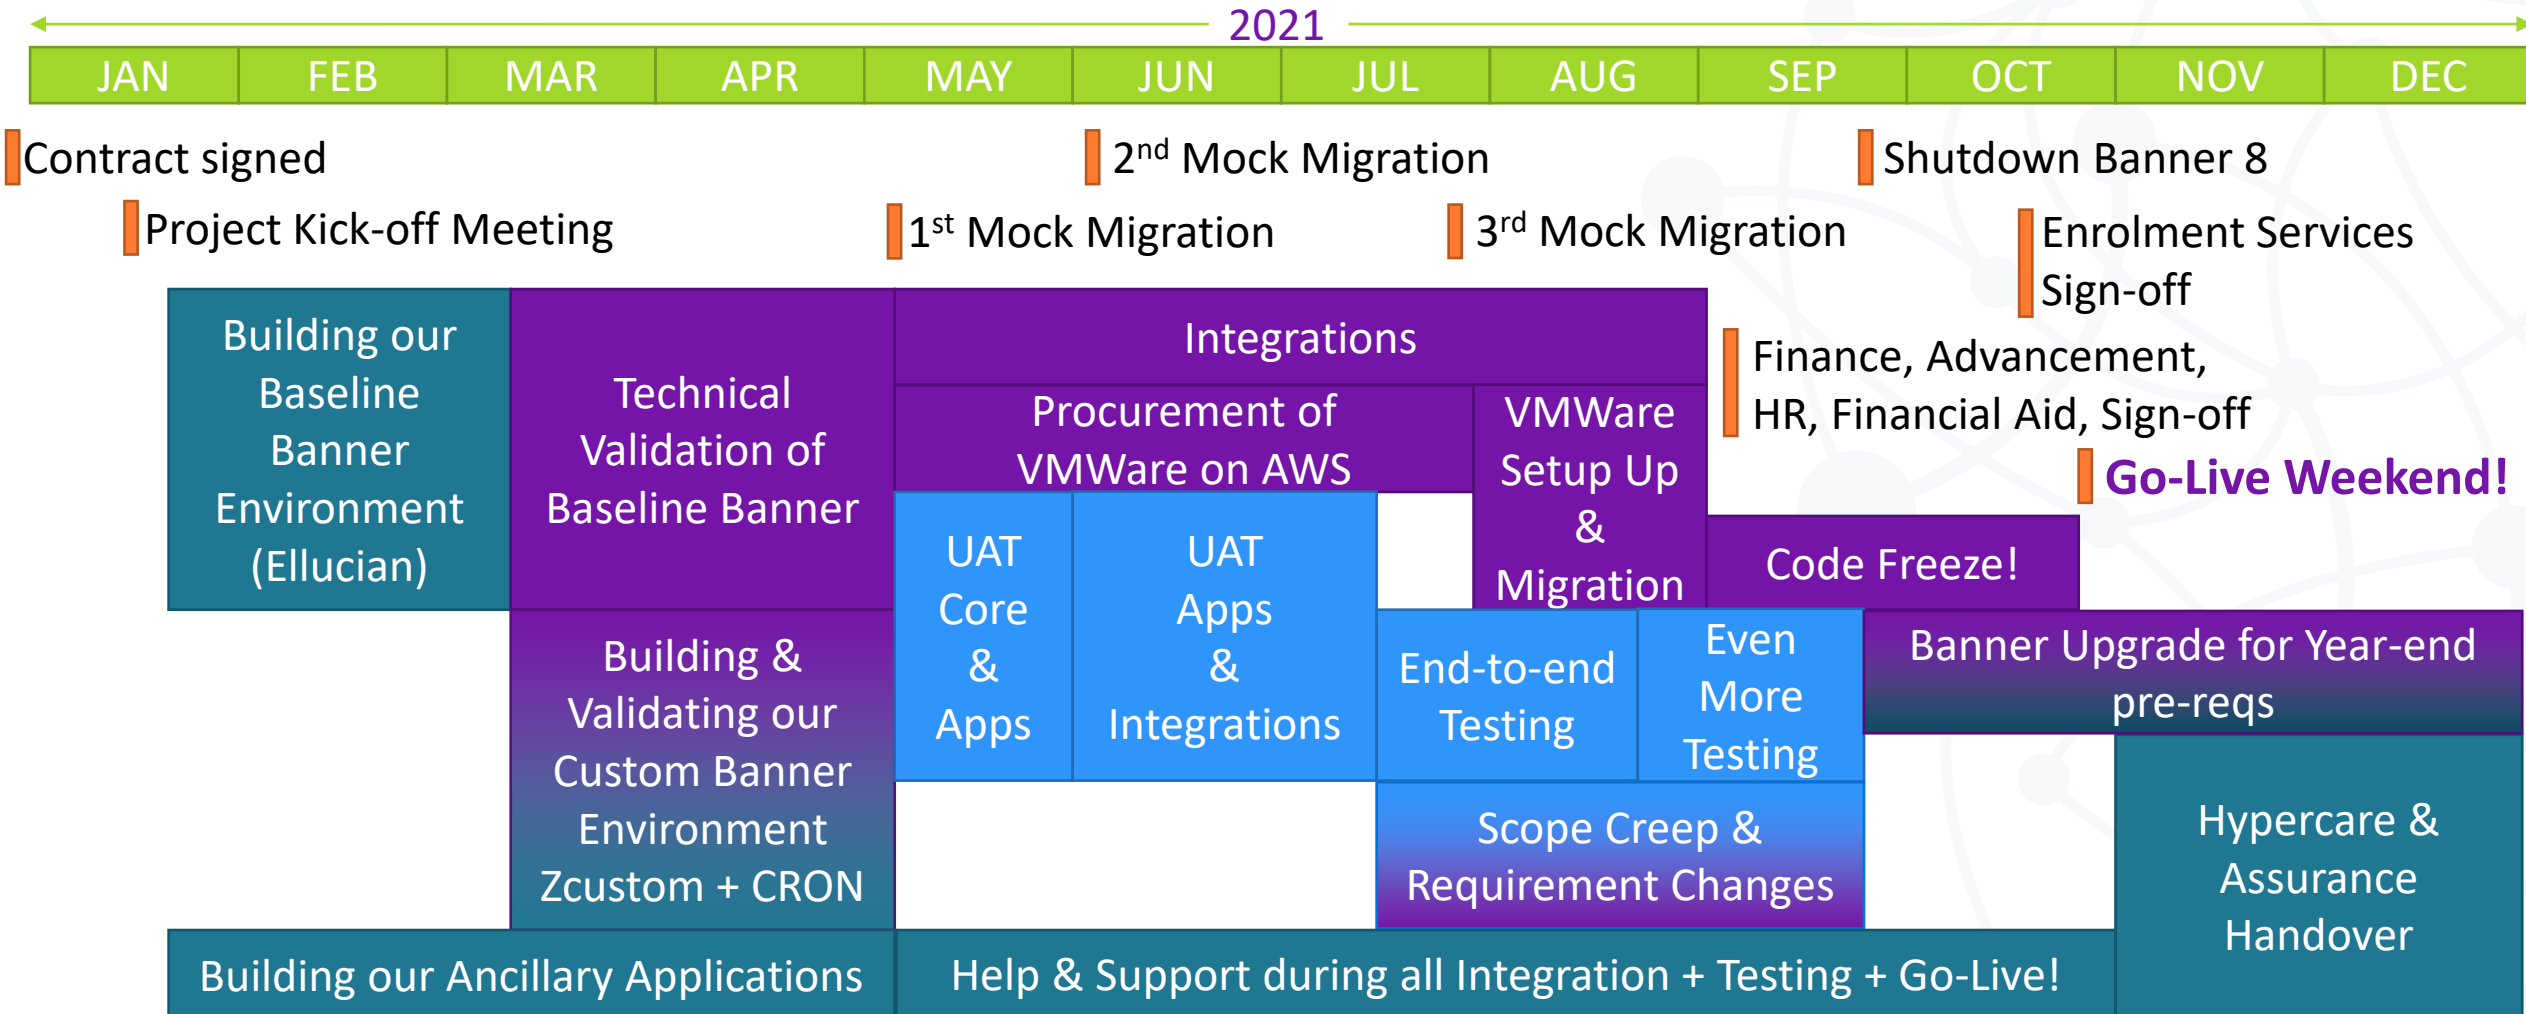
2021

| JAN | FEB | MAR | APR | MAY | JUN | JUL | AUG | SEP | OCT | NOV | DEC |
|---|---|---|---|---|---|---|---|---|---|---|---|

Contract signed

Project Kick-off Meeting

2$^{nd}$ Mock Migration

1$^{st}$ Mock Migration

3$^{rd}$ Mock Migration

Shutdown Banner 8

Enrolment Services Sign-off

Finance, Advancement, HR, Financial Aid, Sign-off

Go-Live Weekend!

Building our Baseline Banner Environment (Ellucian)

Technical Validation of Baseline Banner

Integrations

Procurement of VMWare on AWS

VMWare Setup Up & Migration

Code Freeze!

UAT Core & Apps

UAT Apps & Integrations

End-to-end Testing

Even More Testing

Banner Upgrade for Year-end pre-reqs

Building & Validating our Custom Banner Environment Zcustom + CRON

Scope Creep & Requirement Changes

Hypercare & Assurance Handover

Building our Ancillary Applications

Help & Support during all Integration + Testing + Go-Live!